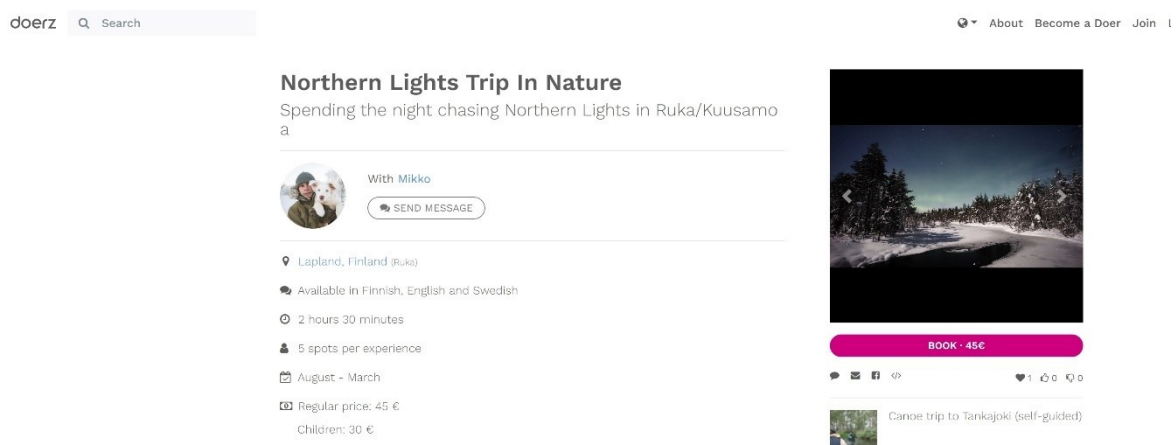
doerz Search

About Become a Doer Join L

Northern Lights Trip In Nature

Spending the night chasing Northern Lights in Ruka/Kuusamo a

With Mikko

SEND MESSAGE

Lapland, Finland (Ruka)

Available in Finnish, English and Swedish

2 hours 30 minutes

5 spots per experience

August - March

Regular price: 45 €

Children: 30 €

BOOK · 45€

1 0 0

Canoe trip to Tankajoki (self-guided)